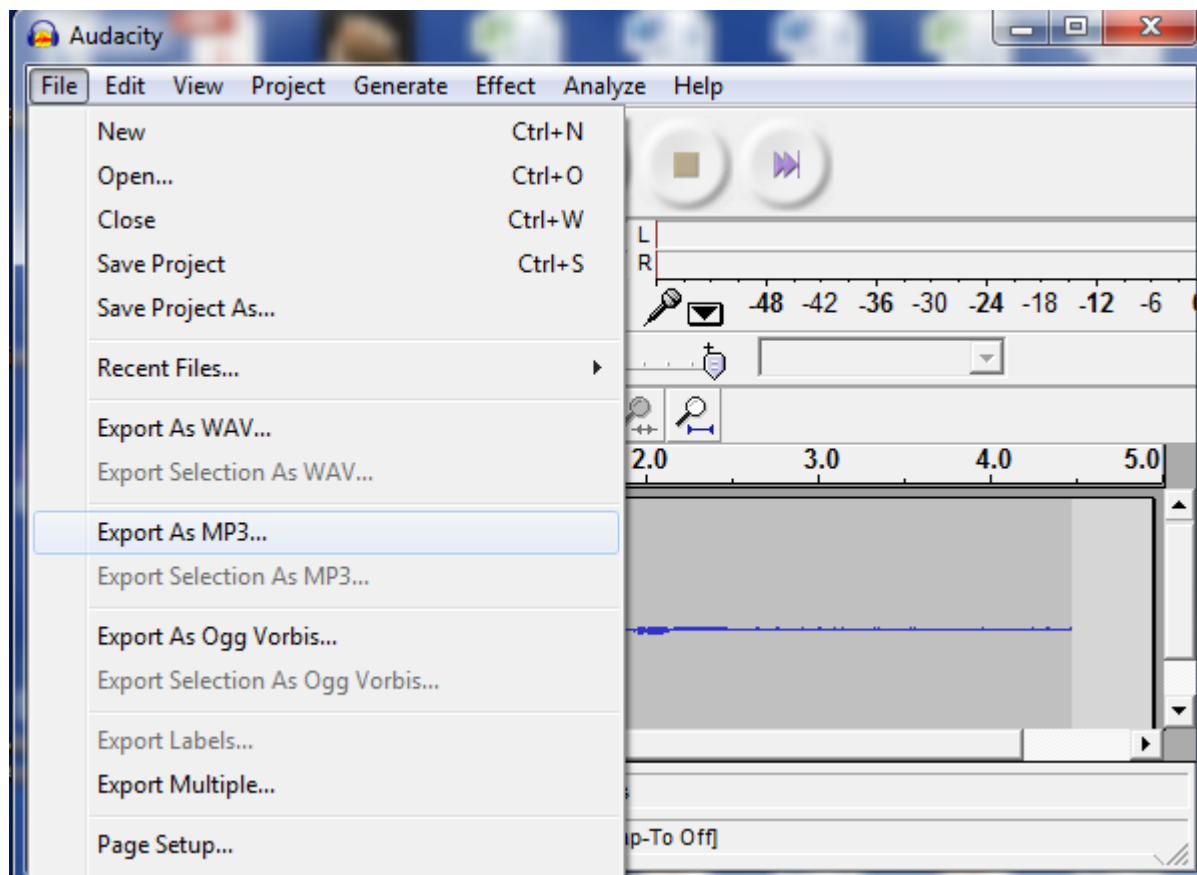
Audacity

File Edit View Project Generate Effect Analyze Help

New Ctrl+N
Open... Ctrl+O
Close Ctrl+W
Save Project Ctrl+S
Save Project As...

Recent Files...

Export As WAV...
Export Selection As WAV...

Export As MP3...
Export Selection As MP3...

Export As Ogg Vorbis...
Export Selection As Ogg Vorbis...

Export Labels...
Export Multiple...

Page Setup...

L
R
-48 -42 -36 -30 -24 -18 -12 -6

2.0 3.0 4.0 5.0

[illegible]p-To Off]